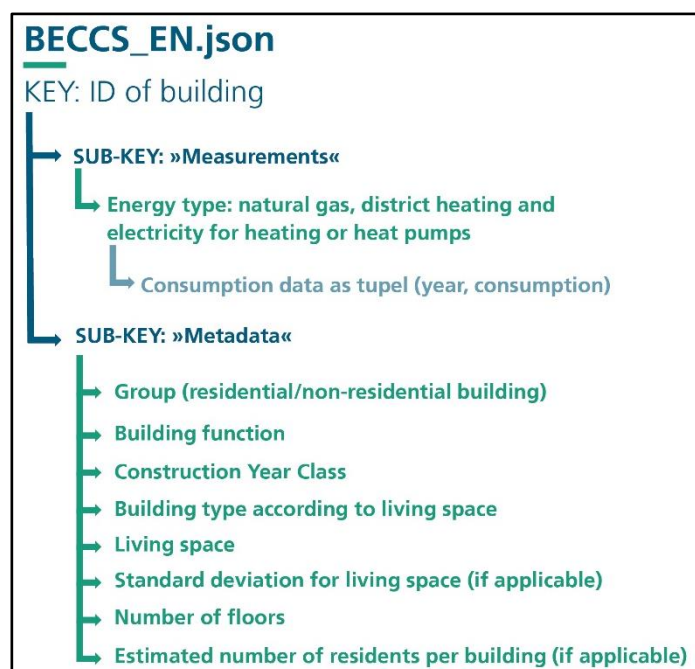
BECCS_EN.json

KEY: ID of building

SUB-KEY: »Measurements«

Energy type: natural gas, district heating and electricity for heating or heat pumps

Consumption data as tupel (year, consumption)

SUB-KEY: »Metadata«

Group (residential/non-residential building)

Building function

Construction Year Class

Building type according to living space

Living space

Standard deviation for living space (if applicable)

Number of floors

Estimated number of residents per building (if applicable)